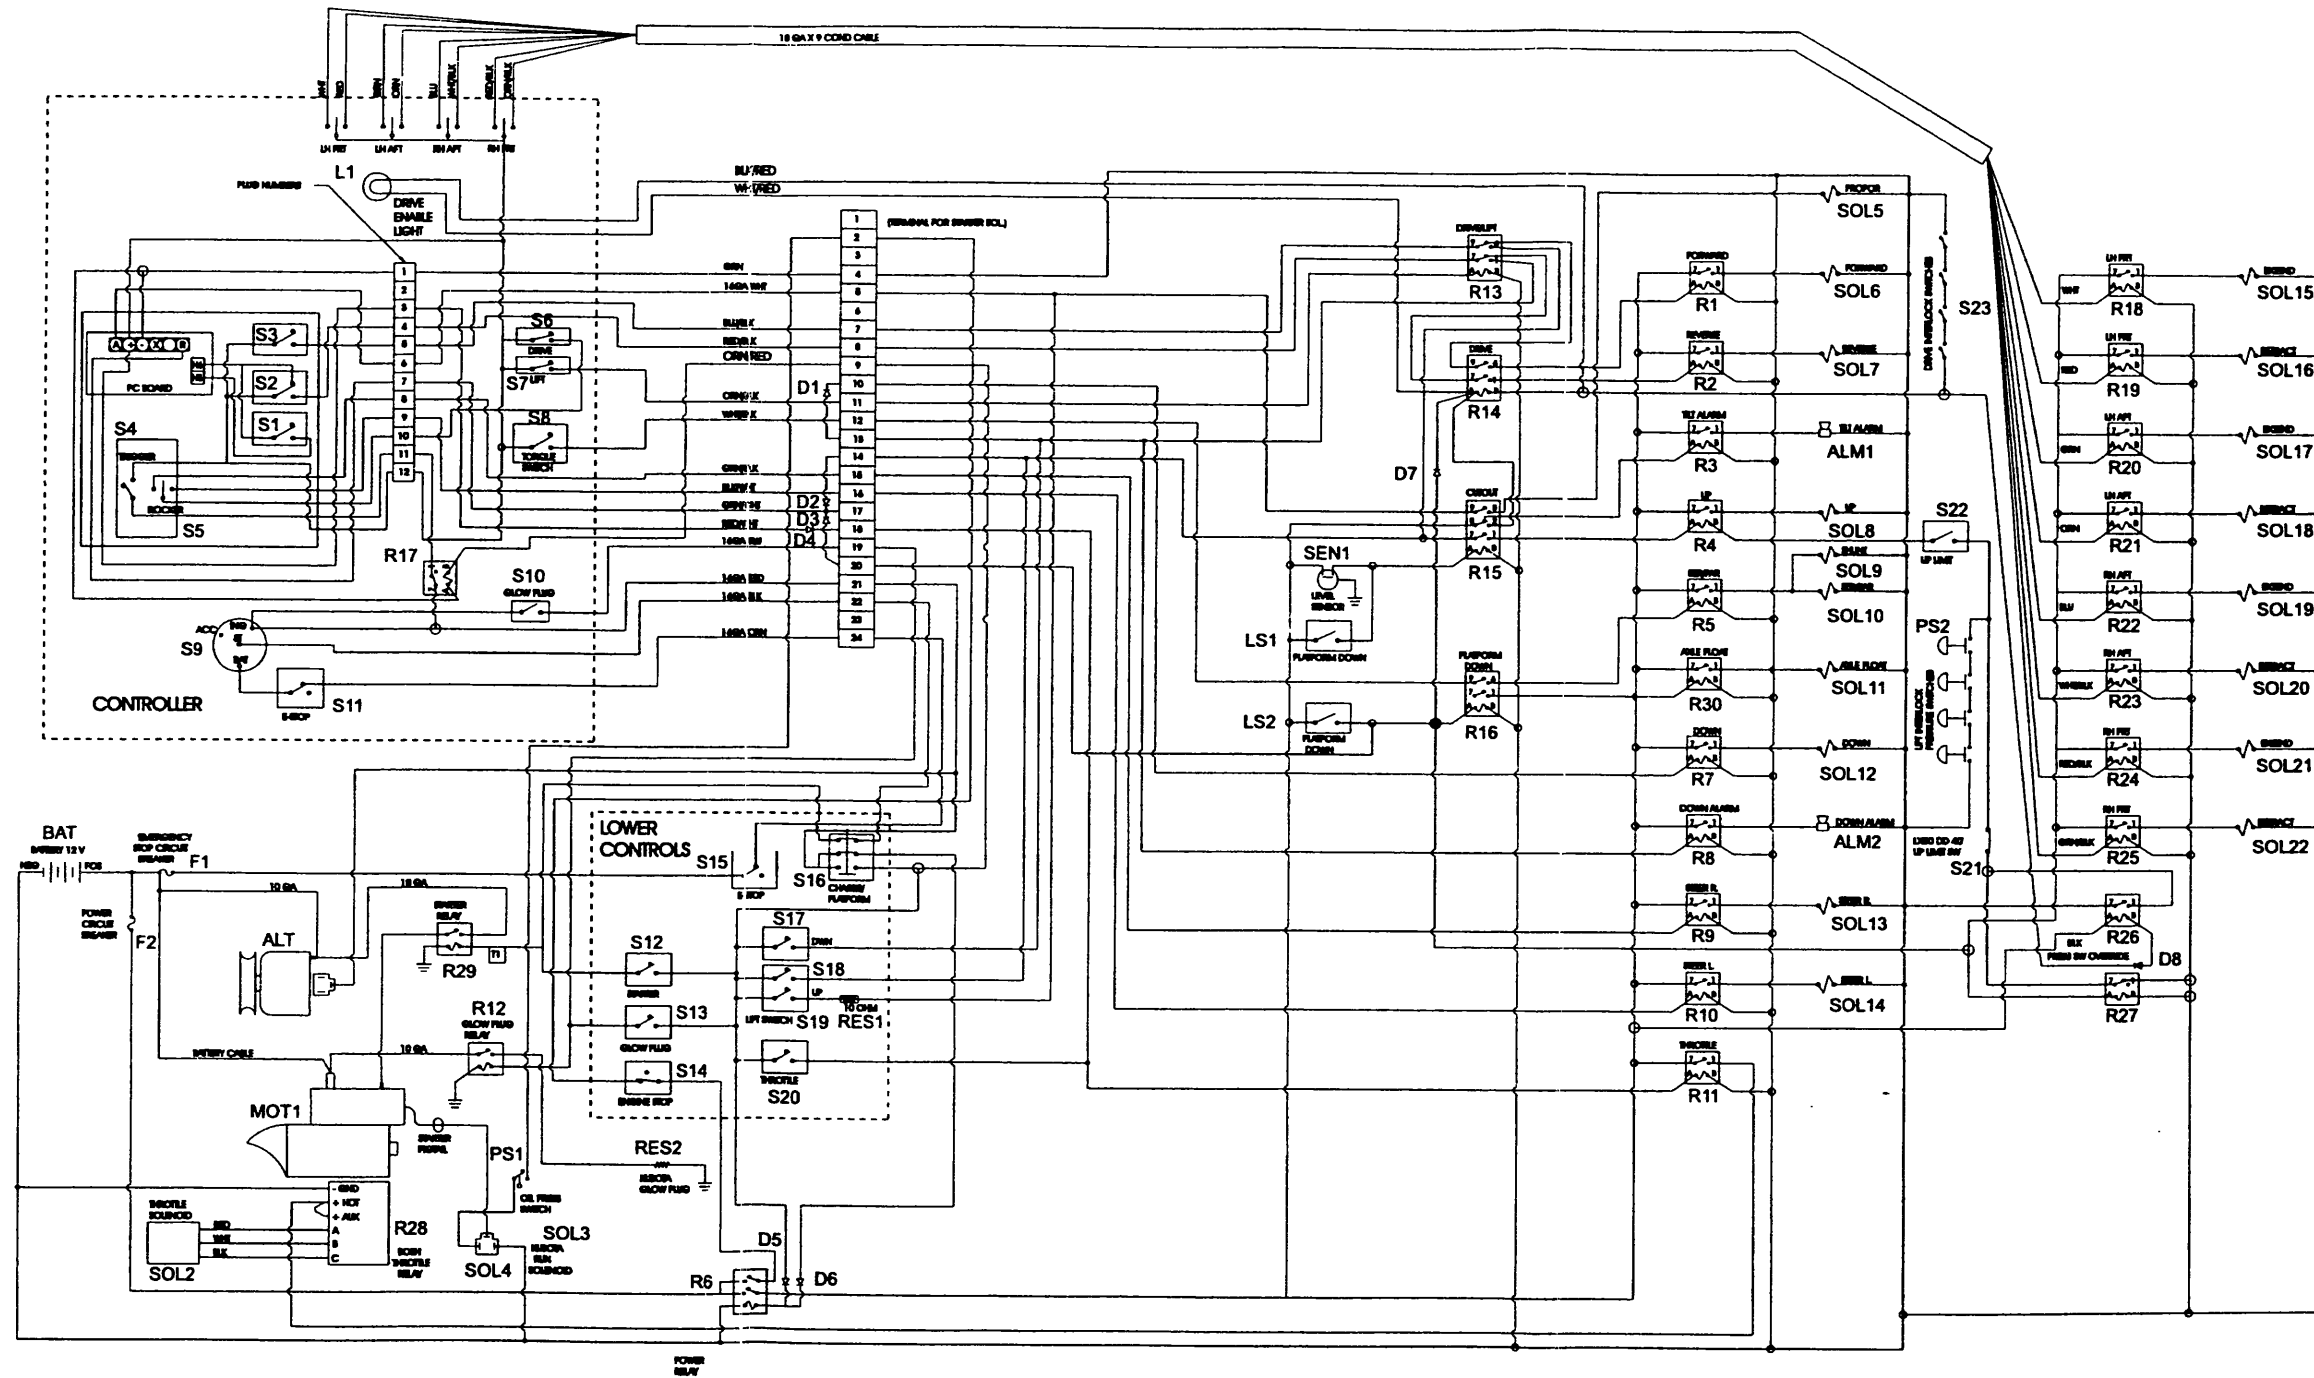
18 GA X 9 COND CABLE

WHT RED GRN ORN BLU WHT/BLK RED/BLK ORN/BLK

LH FRT LH AFT RH AFT RH FRT

L1

PLUG NUMBERS

DRIVE ENABLE LIGHT

BLU/RED
WHT/RED

1 (TERMINAL FOR STARTER SOL)
2
3
4
5
6
7
8
9
10
11
12
13
14
15
16
17
18
19
20
21
22
23
24

GRN
14GA WHT
BLU/BLK
RED/BLK
ORN/RED
ORN/BLK
WHT/BLK
ORN/BLK
BLU/BLK
ORN/WHT
RED/WHT
14GA BLU
14GA RED
14GA BLK
14GA ORN

1
2
3
4
5
6
7
8
9
10
11
12

PC BOARD

S3
S2
S1
S4
TRIGGER
ROCKER
S5
S6
DRIVE
S7 LIFT
S8
TOGGLE SWITCH
D1
D2
D3
D4
R17
S10
GLOW PLUG
S9
ACC
IGN
ST
BAT
S11
E-STOP
CONTROLLER

DRIVE/LIFT
R13
DRIVE
R14
D7
CUTOUT
R15
SEN1
LEVEL SENSOR
LS1
PLATFORM DOWN
LS2
PLATFORM DOWN
PLATFORM DOWN
R16

FORWARD
R1
REVERSE
R2
TILT ALARM
R3
UP
R4
BRAKE
R5
AXLE FLOAT
R30
DOWN
R7
DOWN ALARM
R8
STEER R.
R9
STEER L.
R10
THROTTLE
R11

PROPOR
SOL5
FORWARD
SOL6
REVERSE
SOL7
TILT ALARM
ALM1
UP
SOL8
BRAKE
SOL9
BRAKE
SOL10
AXLE FLOAT
SOL11
DOWN
SOL12
DOWN ALARM
ALM2
STEER R.
SOL13
STEER L.
SOL14

DRIVE INTERLOCK SWITCHES
S23
S22
UP LIMIT
PS2
LIFT INTERLOCK PRESSURE SWITCHES
USED ON 40' UP LIMIT SW
S21

LH FRT
WHT
R18
LH FRT
RED
R19
LH AFT
GRN
R20
LH AFT
ORN
R21
RH AFT
BLU
R22
RH AFT
WHT/BLK
R23
RH FRT
RED/BLK
R24
RH FRT
ORN/BLK
R25
R26
BLK
PRESS SW OVERRIDE
D8
R27

EXTEND
SOL15
RETRACT
SOL16
EXTEND
SOL17
RETRACT
SOL18
EXTEND
SOL19
RETRACT
SOL20
EXTEND
SOL21
RETRACT
SOL22

BAT
BATTERY 12 V
NEG
POS
EMERGENCY STOP CIRCUIT BREAKER
F1
POWER CIRCUIT BREAKER
F2
10 GA
10 GA
ALT
STARTER RELAY
R29
T1
R12
GLOW PLUG RELAY
10 GA
BATTERY CABLE
MOT1
STARTER PINION
PS1
OIL PRESS SWITCH
RES2
KUBOTA GLOW PLUG
THROTTLE SOLENOID
SOL2
RED
WHT
BLK
GND
+ HOT
+ AUX
A
B
C
R28
BOSH THROTTLE RELAY
SOL4
SOL3
KUBOTA RUN SOLENOID

LOWER CONTROLS
S15
E-STOP
S16
CHASSIS/ PLATFORM
S12
STARTER
S13
GLOW PLUG
S14
ENGINE STOP
S17
DWN
S18
UP
LIFT SWITCH
S19
RES1
10 OHM
S20
THROTTLE

D5
D6
R6
POWER RELAY